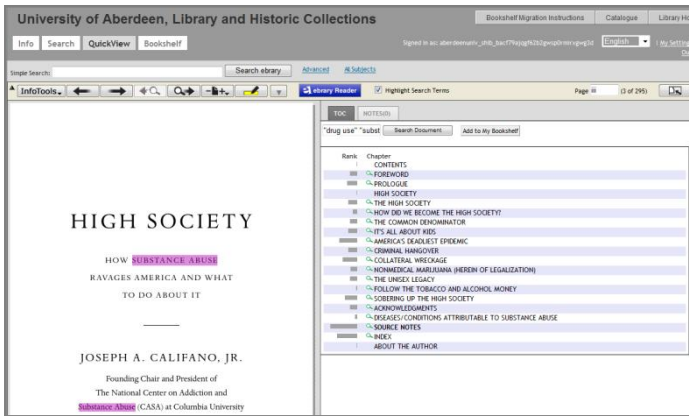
University of Aberdeen, Library and Historic Collections

Bookshelf Migration Instructions | Catalogue | Library Ho

Info | Search | QuickView | Bookshelf

Signed in as: aberdeenatr_shib_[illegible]

English

My Settin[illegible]

Simple Search: | Search ebrary | Advanced | All Subjects

InfoTools

ebrary Reader | Highlight Search Terms | Page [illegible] (3 of 295)

HIGH SOCIETY

HOW SUBSTANCE ABUSE RAVAGES AMERICA AND WHAT TO DO ABOUT IT

JOSEPH A. CALIFANO, JR.

Founding Chair and President of The National Center on Addiction and Substance Abuse (CASA) at Columbia University

TOC | NOTES(0)

"drug use" "subst | Search Document | Add to My Bookshelf

| Rank | Chapter |
|---|---|
| | CONTENTS |
| | FOREWORD |
| | PROLOGUE |
| | HIGH SOCIETY |
| | THE HIGH SOCIETY |
| | HOW DID WE BECOME THE HIGH SOCIETY? |
| | THE COMMON DENOMINATOR |
| | IT'S ALL ABOUT KIDS |
| | AMERICA'S DEADLIEST EPIDEMIC |
| | CRIMINAL HANGOVER |
| | COLLATERAL WRECKAGE |
| | NONMEDICAL MARIJUANA (HEREIN OF LEGALIZATION) |
| | THE UNISEX LEGACY |
| | FOLLOW THE TOBACCO AND ALCOHOL MONEY |
| | SOBERING UP THE HIGH SOCIETY |
| | ACKNOWLEDGMENTS |
| | DISEASES/CONDITIONS ATTRIBUTABLE TO SUBSTANCE ABUSE |
| | SOURCE NOTES |
| | INDEX |
| | ABOUT THE AUTHOR |